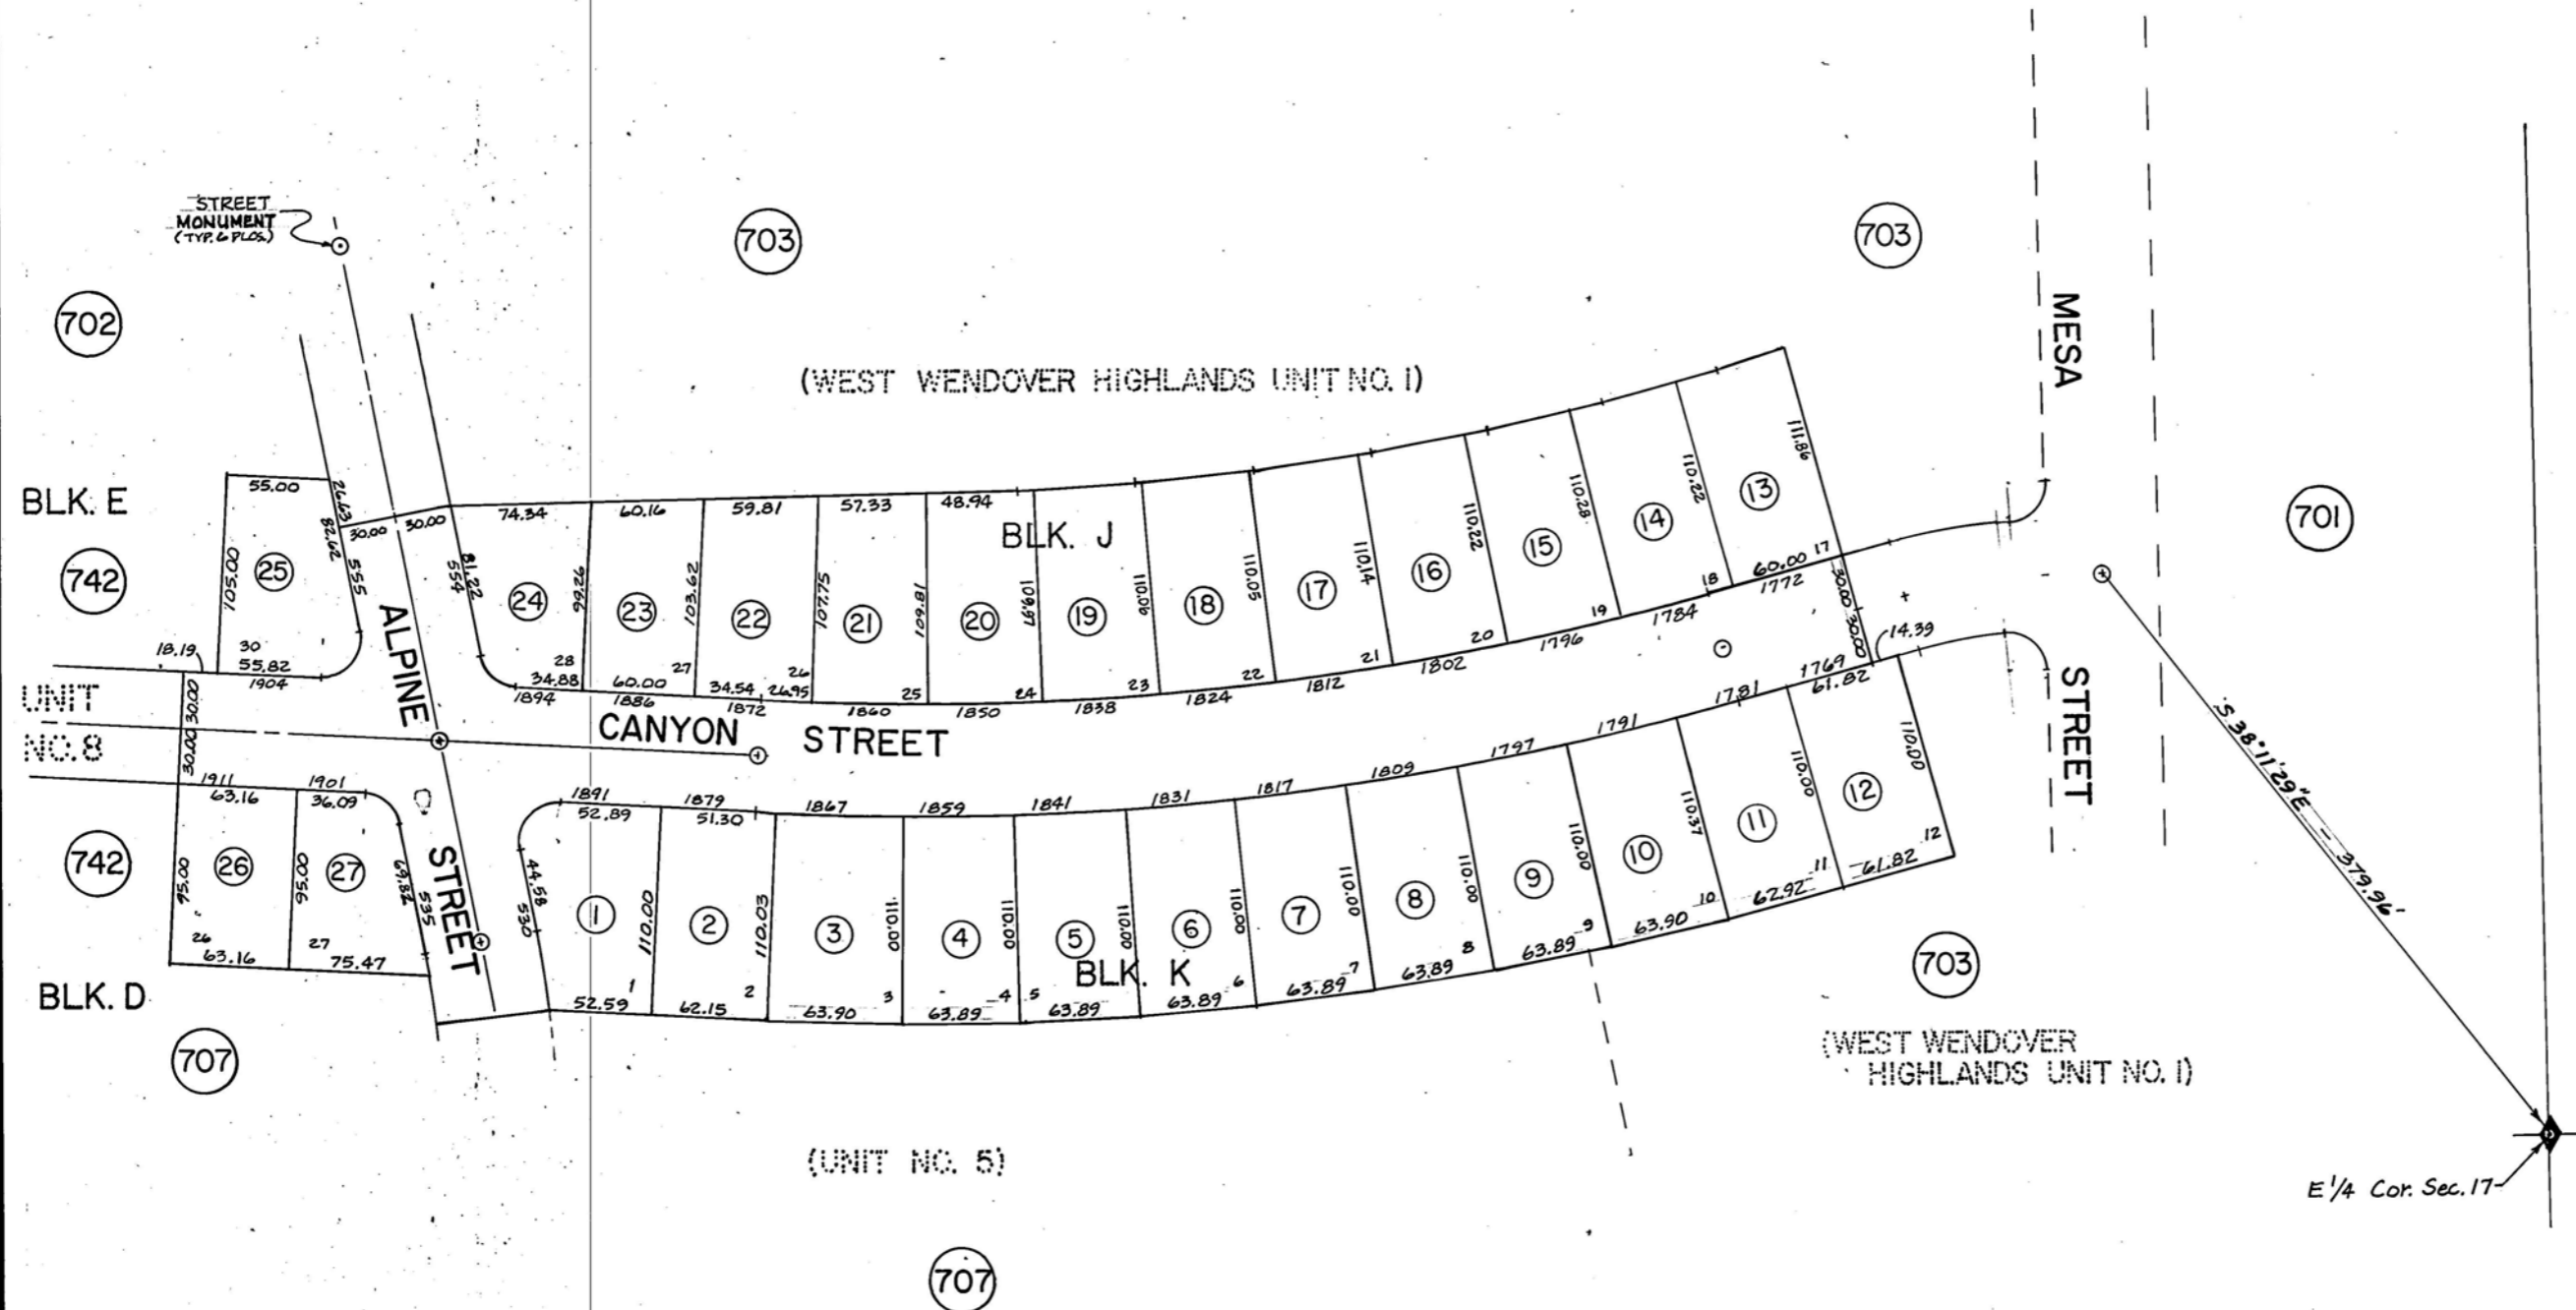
STREET MONUMENT (TYP. 6 PLCS.)

703

703

702

(WEST WENDOVER HIGHLANDS UNIT NO. 1)

MESA

BLK. E

55.00

26.63

30.00

30.00

74.34

60.16

59.81

57.33

48.94

BLK. J

111.86

13

110.22

14

110.28

15

110.22

16

110.14

17

110.05

18

110.06

19

109.81

20

109.81

21

107.75

22

103.62

23

99.26

24

81.22

554

82.02

555

105.00

25

742

ALPINE

701

18.19

30

55.82

1904

28

34.88

60.00

27

34.54

26

26.95

25

24

23

22

21

20

19

18

60.00

17

1772

1784

1796

1802

1812

1824

1838

1850

1860

1872

1886

1894

30.00

30.00

14.39

1769

61.82

UNIT NO. 8

30.00

30.00

CANYON STREET

STREET

S 38°11'29"E — 379.96'

1911

63.16

1901

36.09

1891

52.89

1879

51.30

1867

1859

1841

1831

1817

1809

1797

1791

1781

742

95.00

26

95.00

27

69.82

535

STREET

530

44.58

1

110.00

2

110.03

3

110.00

4

110.00

5

110.00

6

110.00

7

110.00

8

110.00

9

110.00

10

110.37

11

110.00

12

110.00

12

61.82

11

62.92

10

63.90

9

63.89

8

63.89

7

63.89

6

63.89

5

63.89

4

63.89

3

63.90

2

62.15

1

52.59

26

63.16

27

75.47

BLK. K

BLK. D

703

707

(WEST WENDOVER HIGHLANDS UNIT NO. 1)

(UNIT NO. 5)

E 1/4 Cor. Sec. 17

707